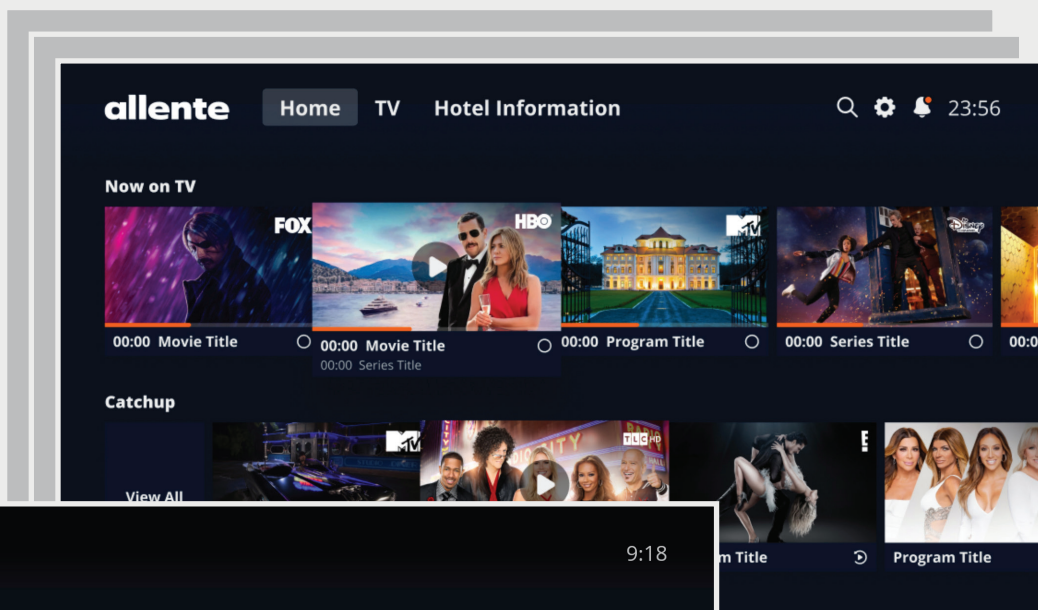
allente
Home
TV
Hotel Information
23:56

Now on TV

FOX
00:00 Movie Title

HBO
00:00 Movie Title
00:00 Series Title

MTV
00:00 Program Title

Disney
00:00 Series Title

00:0

Catchup

View All

MTV

TLC HD

E!
m Title

Program Title

9:18